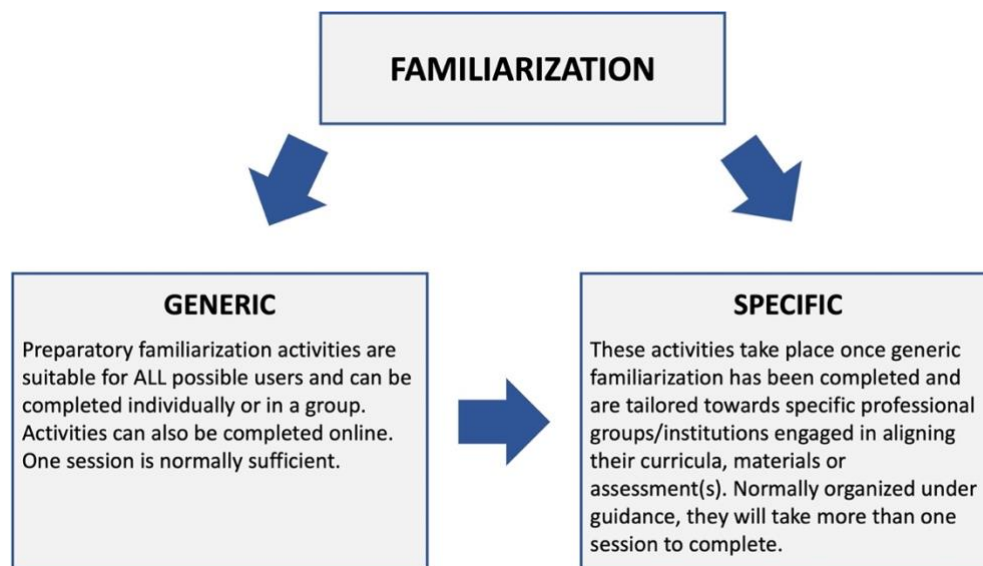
FAMILIARIZATION

GENERIC

Preparatory familiarization activities are suitable for ALL possible users and can be completed individually or in a group. Activities can also be completed online. One session is normally sufficient.

SPECIFIC

These activities take place once generic familiarization has been completed and are tailored towards specific professional groups/institutions engaged in aligning their curricula, materials or assessment(s). Normally organized under guidance, they will take more than one session to complete.